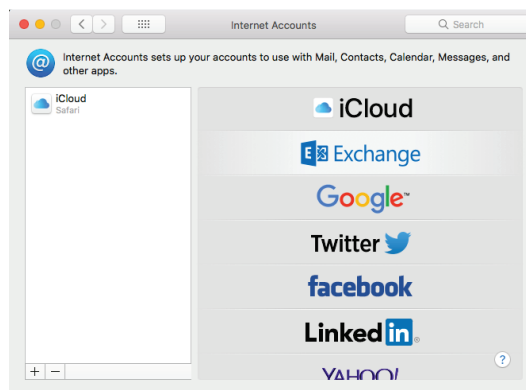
Internet Accounts

Search

Internet Accounts sets up your accounts to use with Mail, Contacts, Calendar, Messages, and other apps.

iCloud
Safari

iCloud

Exchange

Google™

Twitter

facebook

Linked in ®

YAHOO!

+ −

?